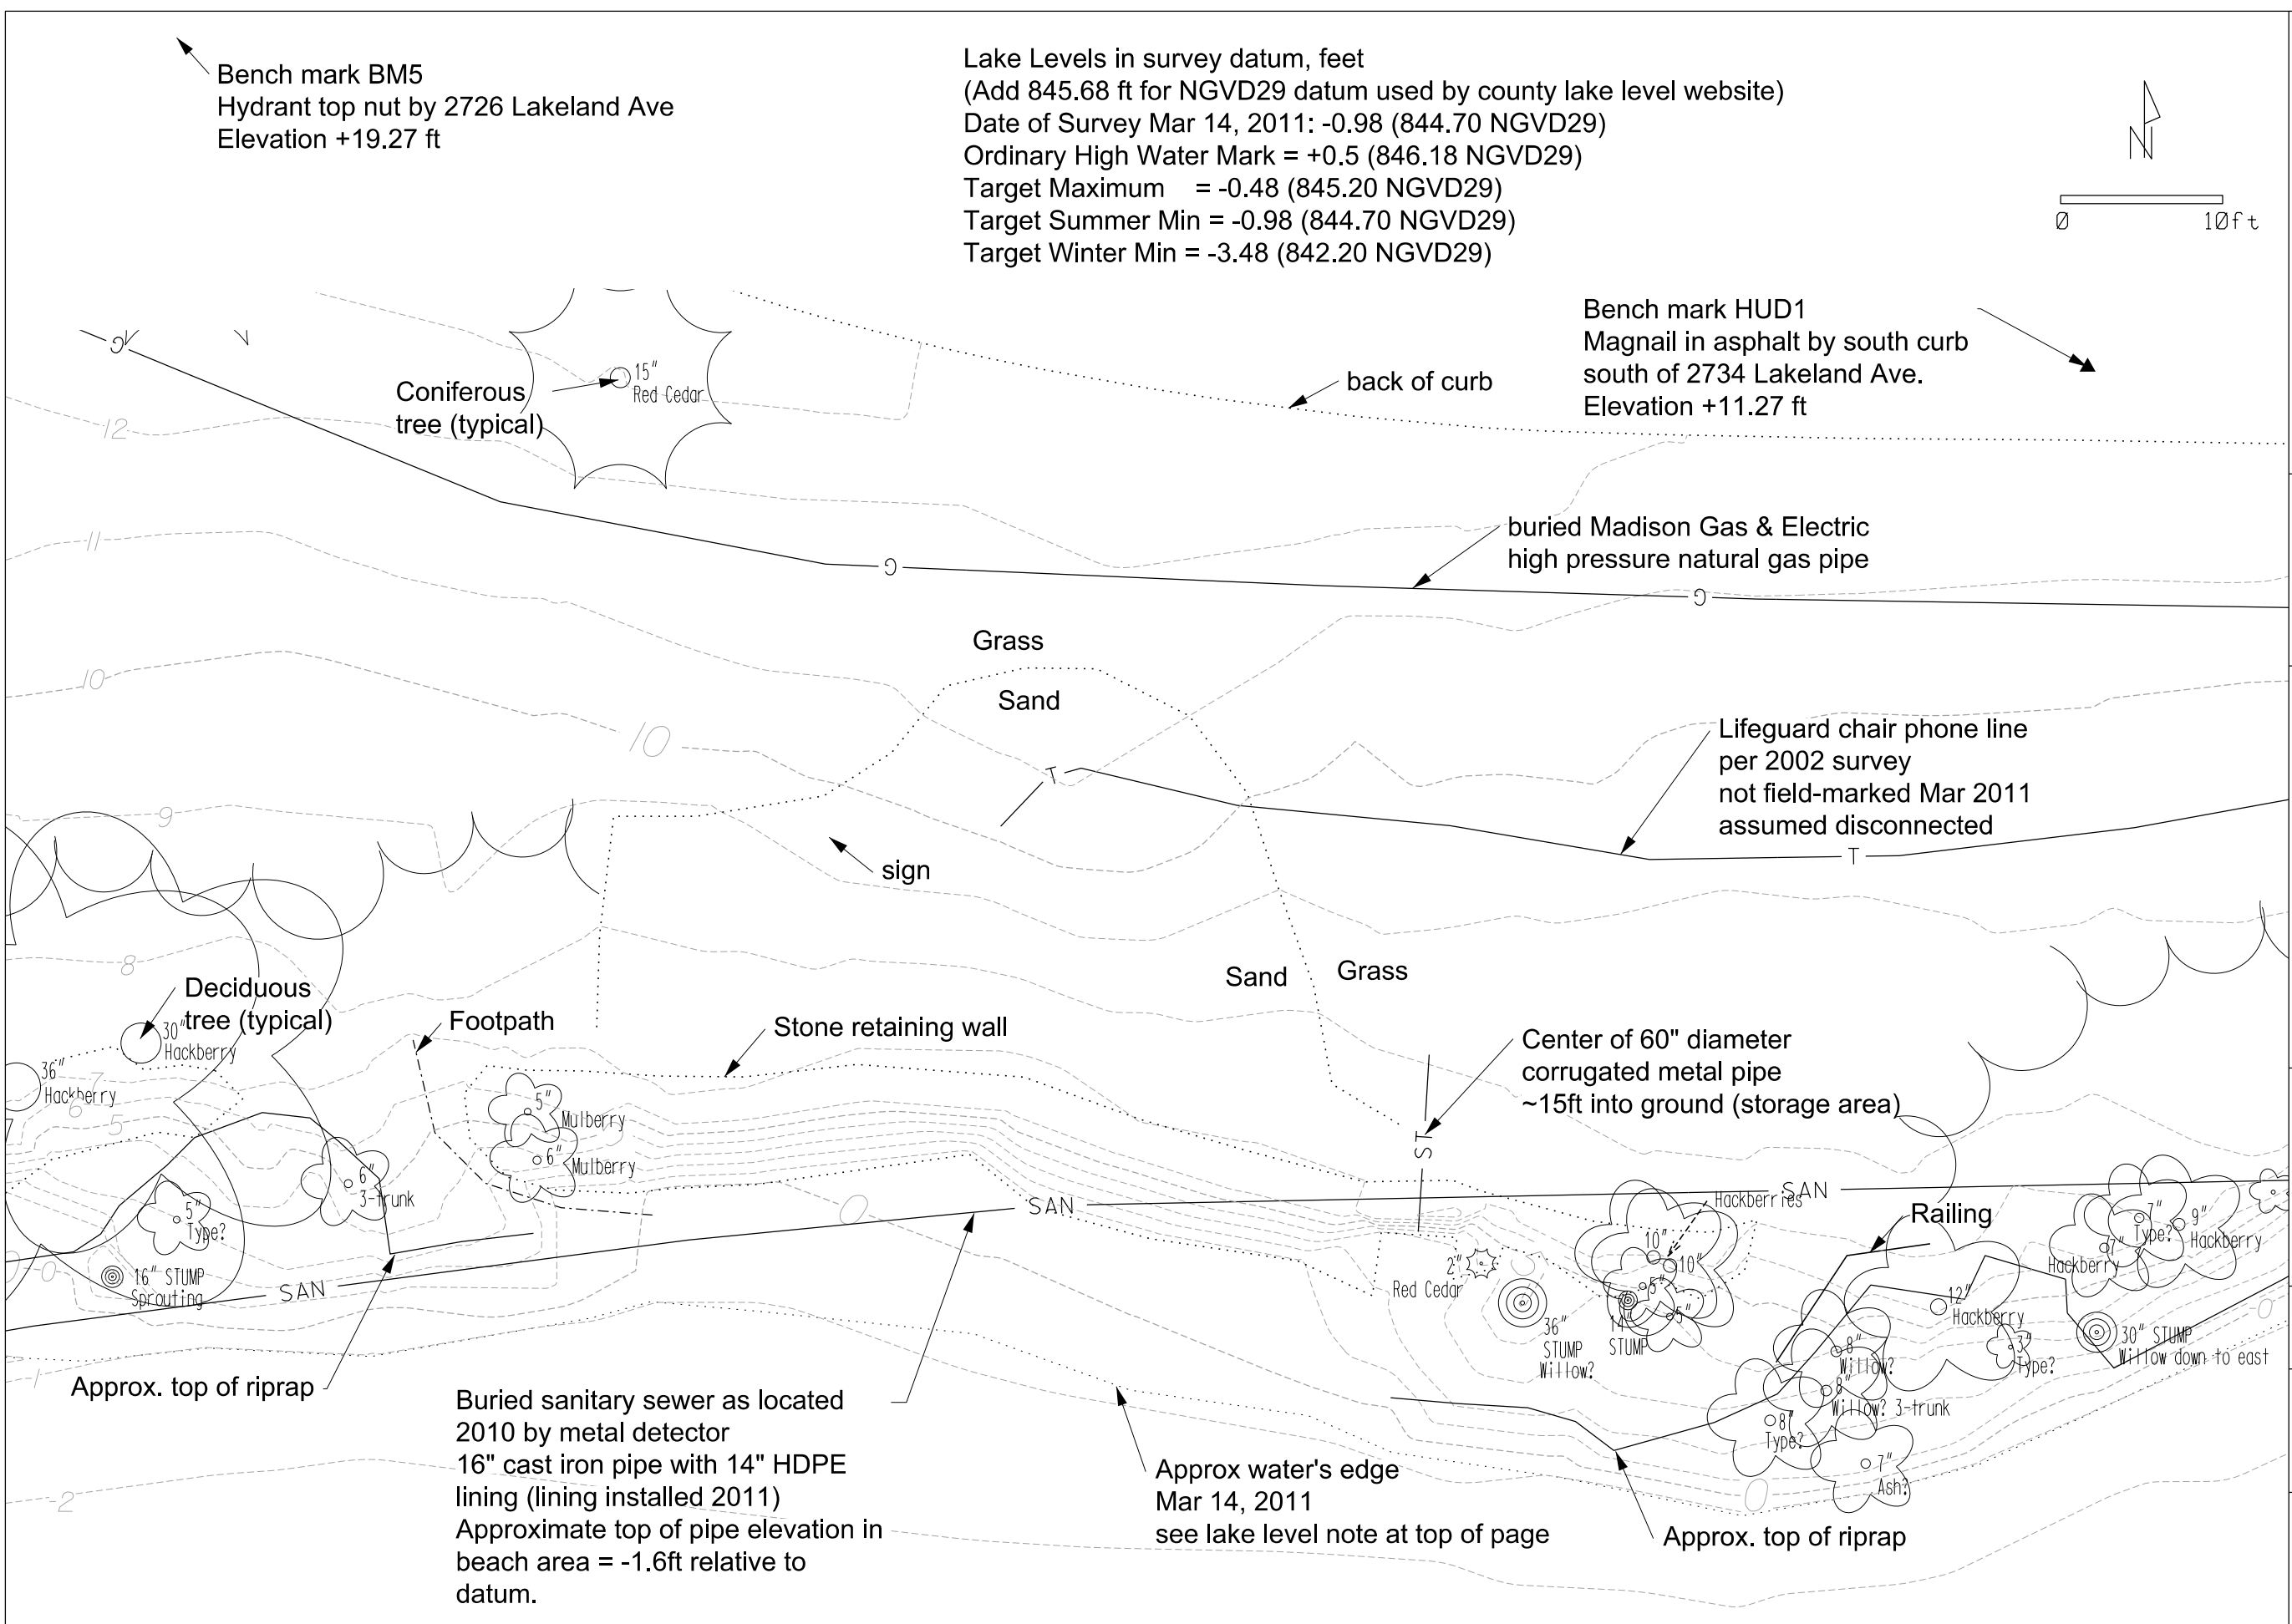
Bench mark BM5
Hydrant top nut by 2726 Lakeland Ave
Elevation +19.27 ft

Lake Levels in survey datum, feet
(Add 845.68 ft for NGVD29 datum used by county lake level website)
Date of Survey Mar 14, 2011: -0.98 (844.70 NGVD29)
Ordinary High Water Mark = +0.5 (846.18 NGVD29)
Target Maximum = -0.48 (845.20 NGVD29)
Target Summer Min = -0.98 (844.70 NGVD29)
Target Winter Min = -3.48 (842.20 NGVD29)

N

0 10ft

Bench mark HUD1
Magnail in asphalt by south curb
south of 2734 Lakeland Ave.
Elevation +11.27 ft

G

Coniferous tree (typical)

15" Red Cedar

back of curb

12

11

buried Madison Gas & Electric
high pressure natural gas pipe

G G

Grass

Sand

10

10

Lifeguard chair phone line
per 2002 survey
not field-marked Mar 2011
assumed disconnected

T T

9

sign

8

Sand Grass

Deciduous tree (typical)

30" Hackberry

36" Hackberry

7

6

5

Footpath

Stone retaining wall

Center of 60" diameter
corrugated metal pipe
~15ft into ground (storage area)

ST

5" Mulberry

6" Mulberry

6" 3-trunk

SAN

SAN

Hackberries

10" 10"

5" 5"

Railing

7" Type?

9" Hackberry

7" Hackberry

5" Type?

16" STUMP Sprouting

0

SAN

0

2" Red Cedar

36" STUMP Willow?

14" STUMP

12" Hackberry

3" Type?

30" STUMP Willow down to east

8" Willow?

8" Willow? 3-trunk

8" Type?

7" Ash?

0

0

-1

Approx. top of riprap

Buried sanitary sewer as located 2010 by metal detector
16" cast iron pipe with 14" HDPE lining (lining installed 2011)
Approximate top of pipe elevation in beach area = -1.6ft relative to datum.

Approx water's edge
Mar 14, 2011
see lake level note at top of page

Approx. top of riprap

-2